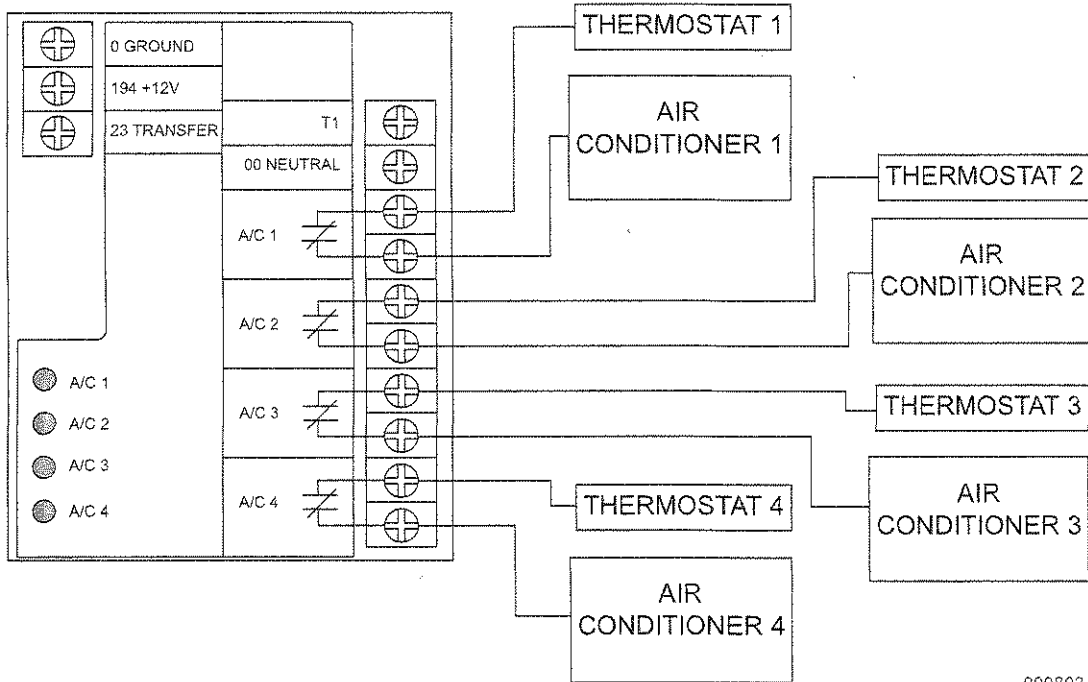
0 GROUND
194 +12V
23 TRANSFER
T1
00 NEUTRAL
A/C 1
A/C 2
A/C 3
A/C 4
A/C 1
A/C 2
A/C 3
A/C 4

THERMOSTAT 1
AIR CONDITIONER 1
THERMOSTAT 2
AIR CONDITIONER 2
THERMOSTAT 3
AIR CONDITIONER 3
THERMOSTAT 4
AIR CONDITIONER 4

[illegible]